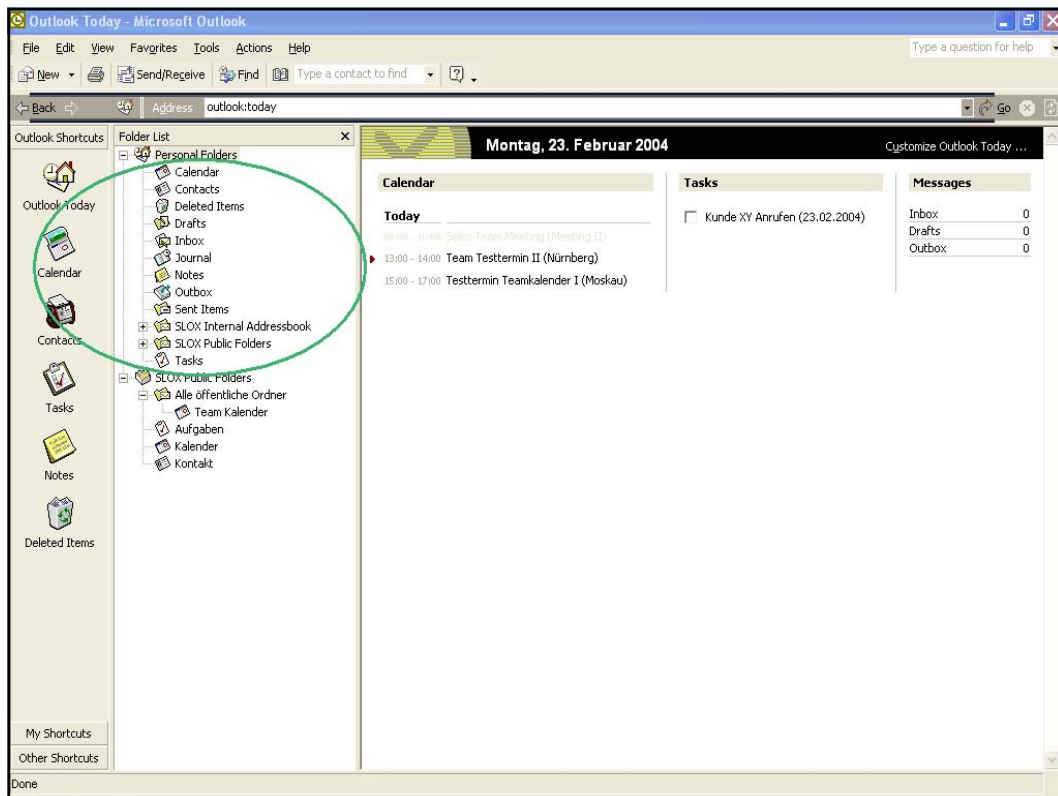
Outlook Today - Microsoft Outlook

File Edit View Favorites Tools Actions Help

Type a question for help

New Send/Receive Find Type a contact to find

Back Address outlook:today Go

Outlook Shortcuts

Outlook Today

Calendar

Contacts

Tasks

Notes

Deleted Items

My Shortcuts

Other Shortcuts

Folder List

Personal Folders
Calendar
Contacts
Deleted Items
Drafts
Inbox
Journal
Notes
Outbox
Sent Items
SLOX Internal Addressbook
SLOX Public Folders
Tasks
SLOX Public Folders
Alle öffentliche Ordner
Team Kalender
Aufgaben
Kalender
Kontakt

Montag, 23. Februar 2004

Customize Outlook Today ...

Calendar

Today

08:00 - 10:00 Sales Team Meeting (Meeting II)

13:00 - 14:00 Team Testtermin II (Nürnberg)

15:00 - 17:00 Testtermin Teamkalender I (Moskau)

Tasks

Kunde XY Anrufen (23.02.2004)

Messages

| Inbox | 0 |
|---|---|
| Drafts | 0 |
| Outbox | 0 |

Done